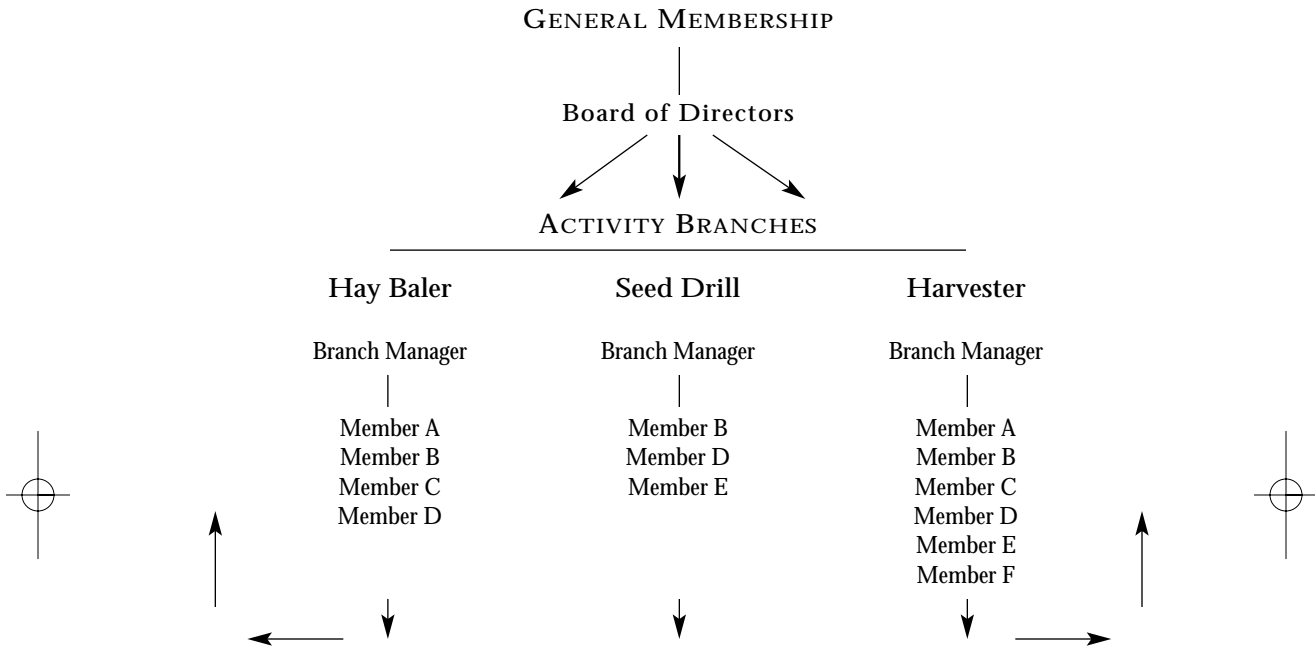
General Membership

Board of Directors

Activity Branches

Hay Baler

Branch Manager

Member A
Member B
Member C
Member D

Seed Drill

Branch Manager

Member B
Member D
Member E

Harvester

Branch Manager

Member A
Member B
Member C
Member D
Member E
Member F